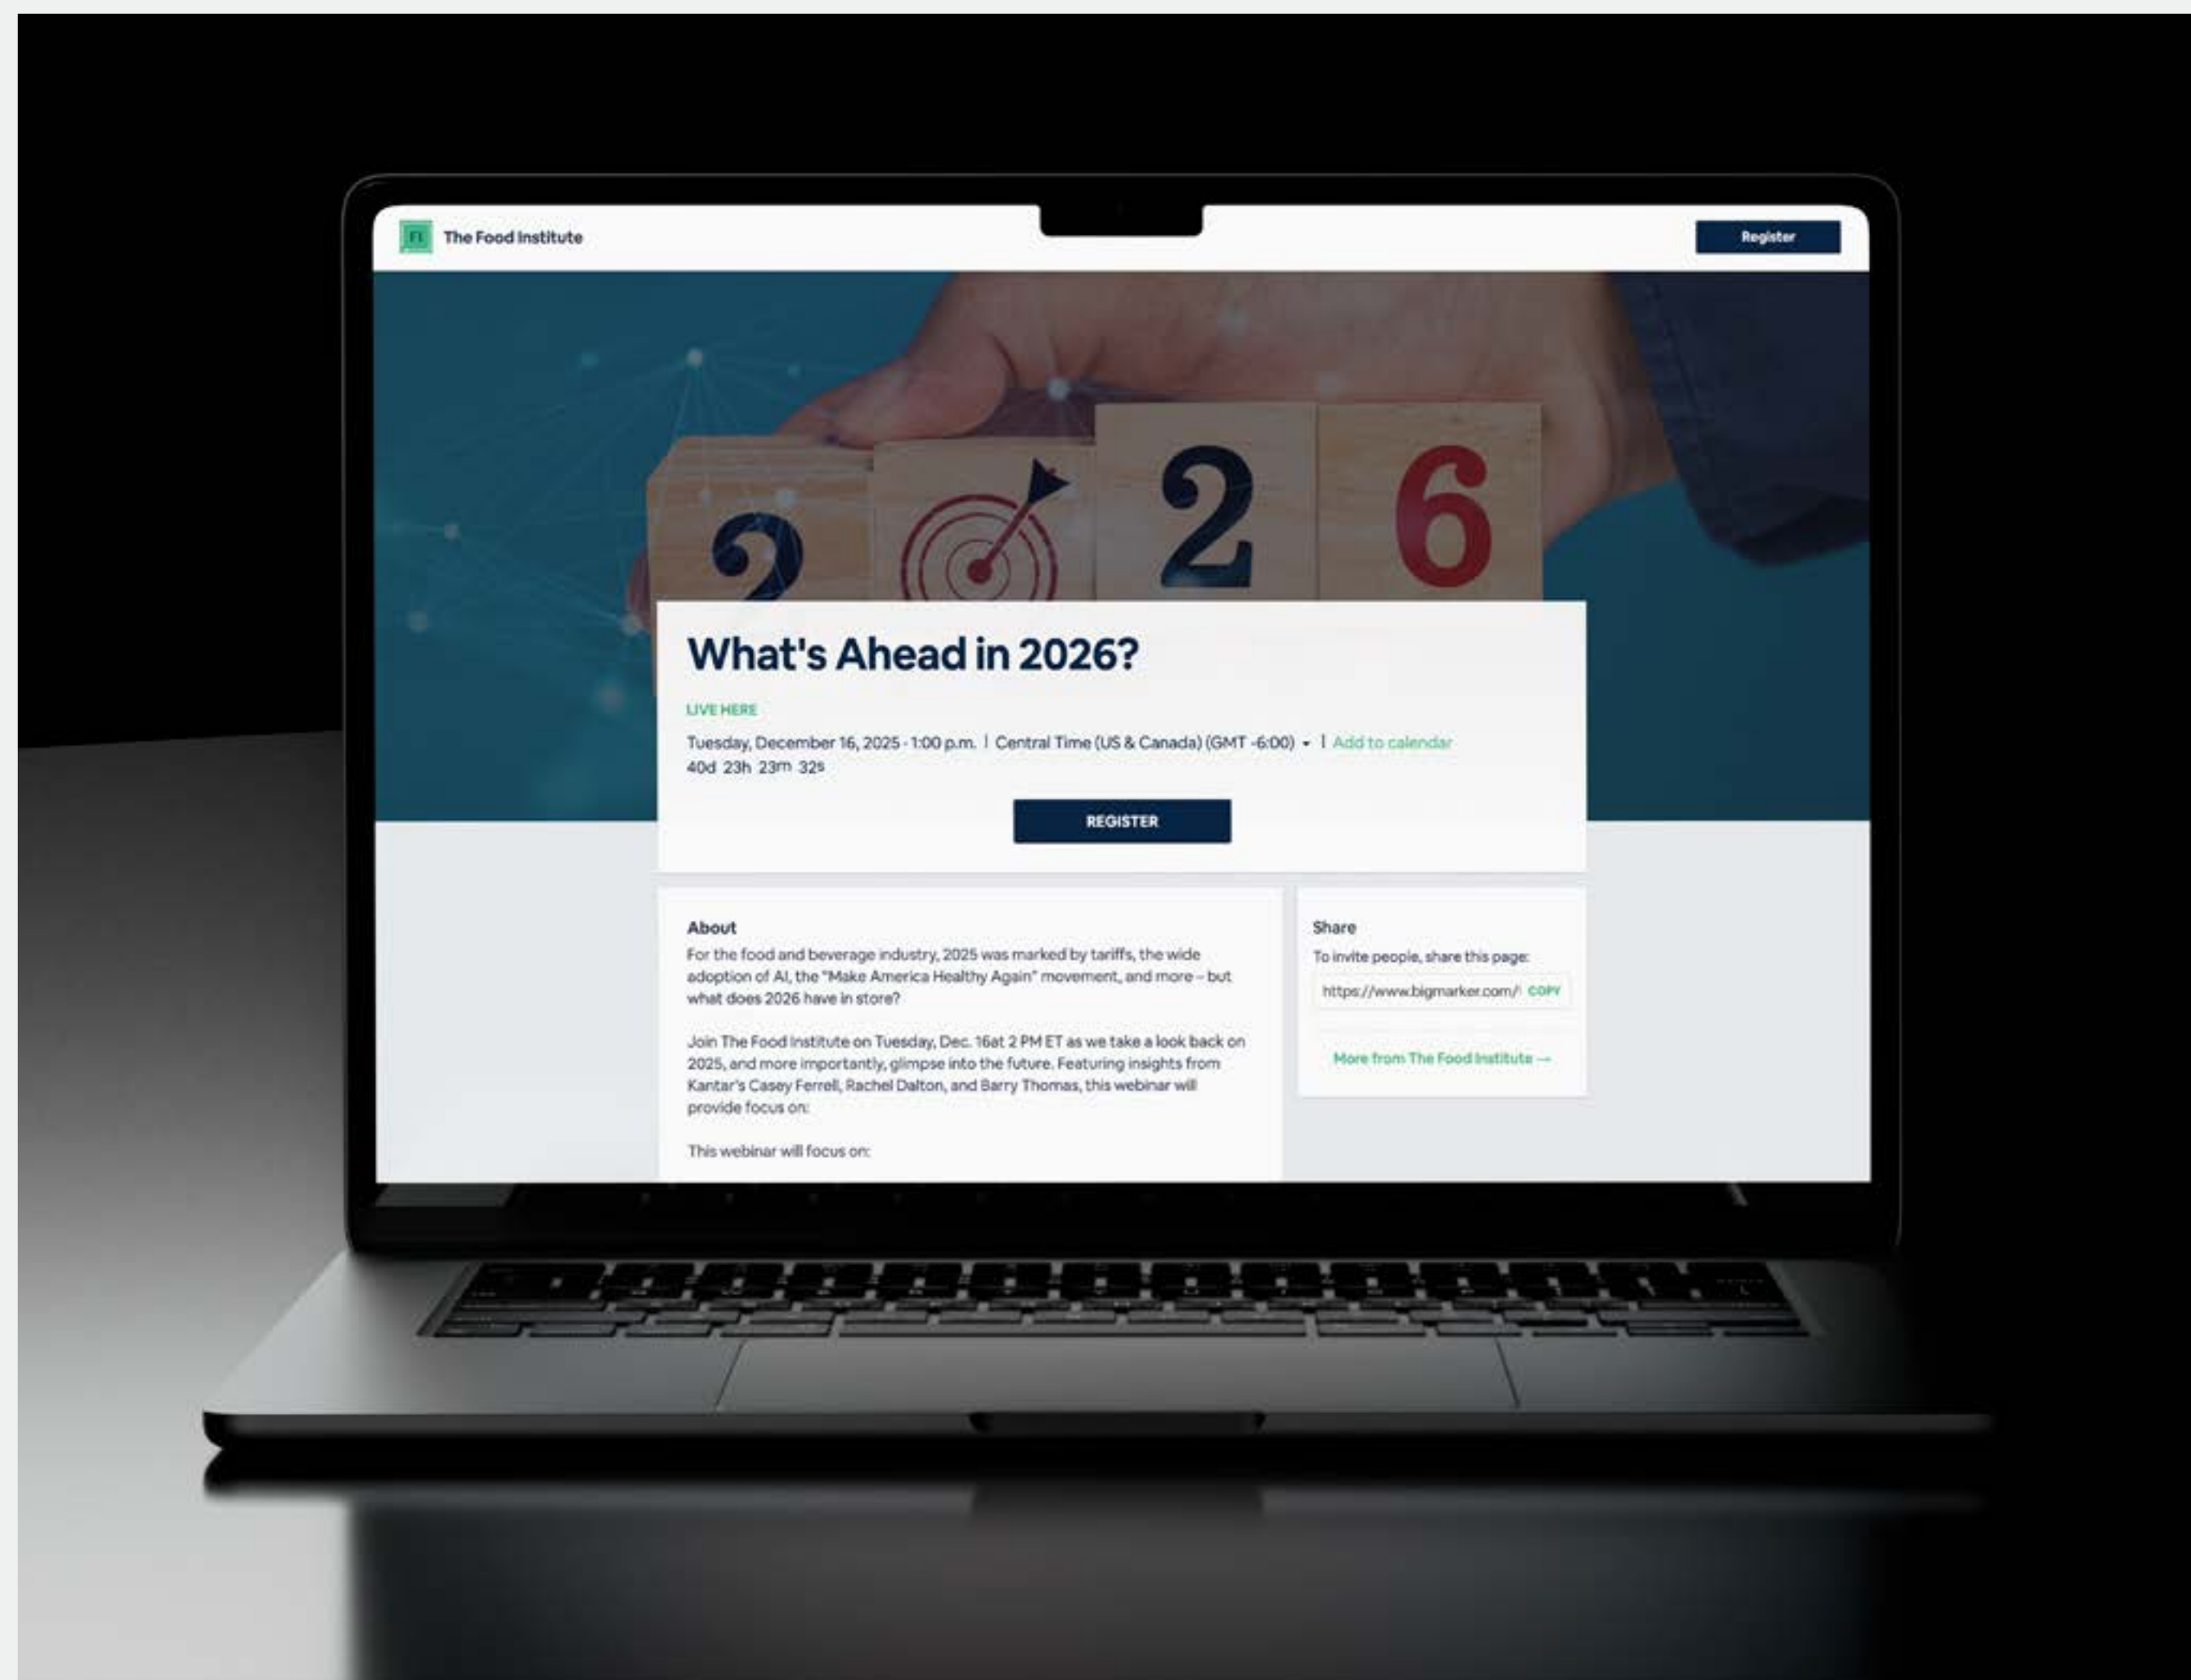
FI The Food Institute

Register

2 2 6

What's Ahead in 2026?

LIVE HERE

Tuesday, December 16, 2025 · 1:00 p.m. | Central Time (US & Canada) (GMT -6:00) ▾ | Add to calendar

40d 23h 23m 32s

REGISTER

About

For the food and beverage industry, 2025 was marked by tariffs, the wide adoption of AI, the "Make America Healthy Again" movement, and more – but what does 2026 have in store?

Join The Food Institute on Tuesday, Dec. 16at 2 PM ET as we take a look back on 2025, and more importantly, glimpse into the future. Featuring insights from Kantar's Casey Ferrell, Rachel Dalton, and Barry Thomas, this webinar will provide focus on:

This webinar will focus on:

Share

To invite people, share this page:

https://www.bigmarker.com/ COPY

More from The Food Institute →